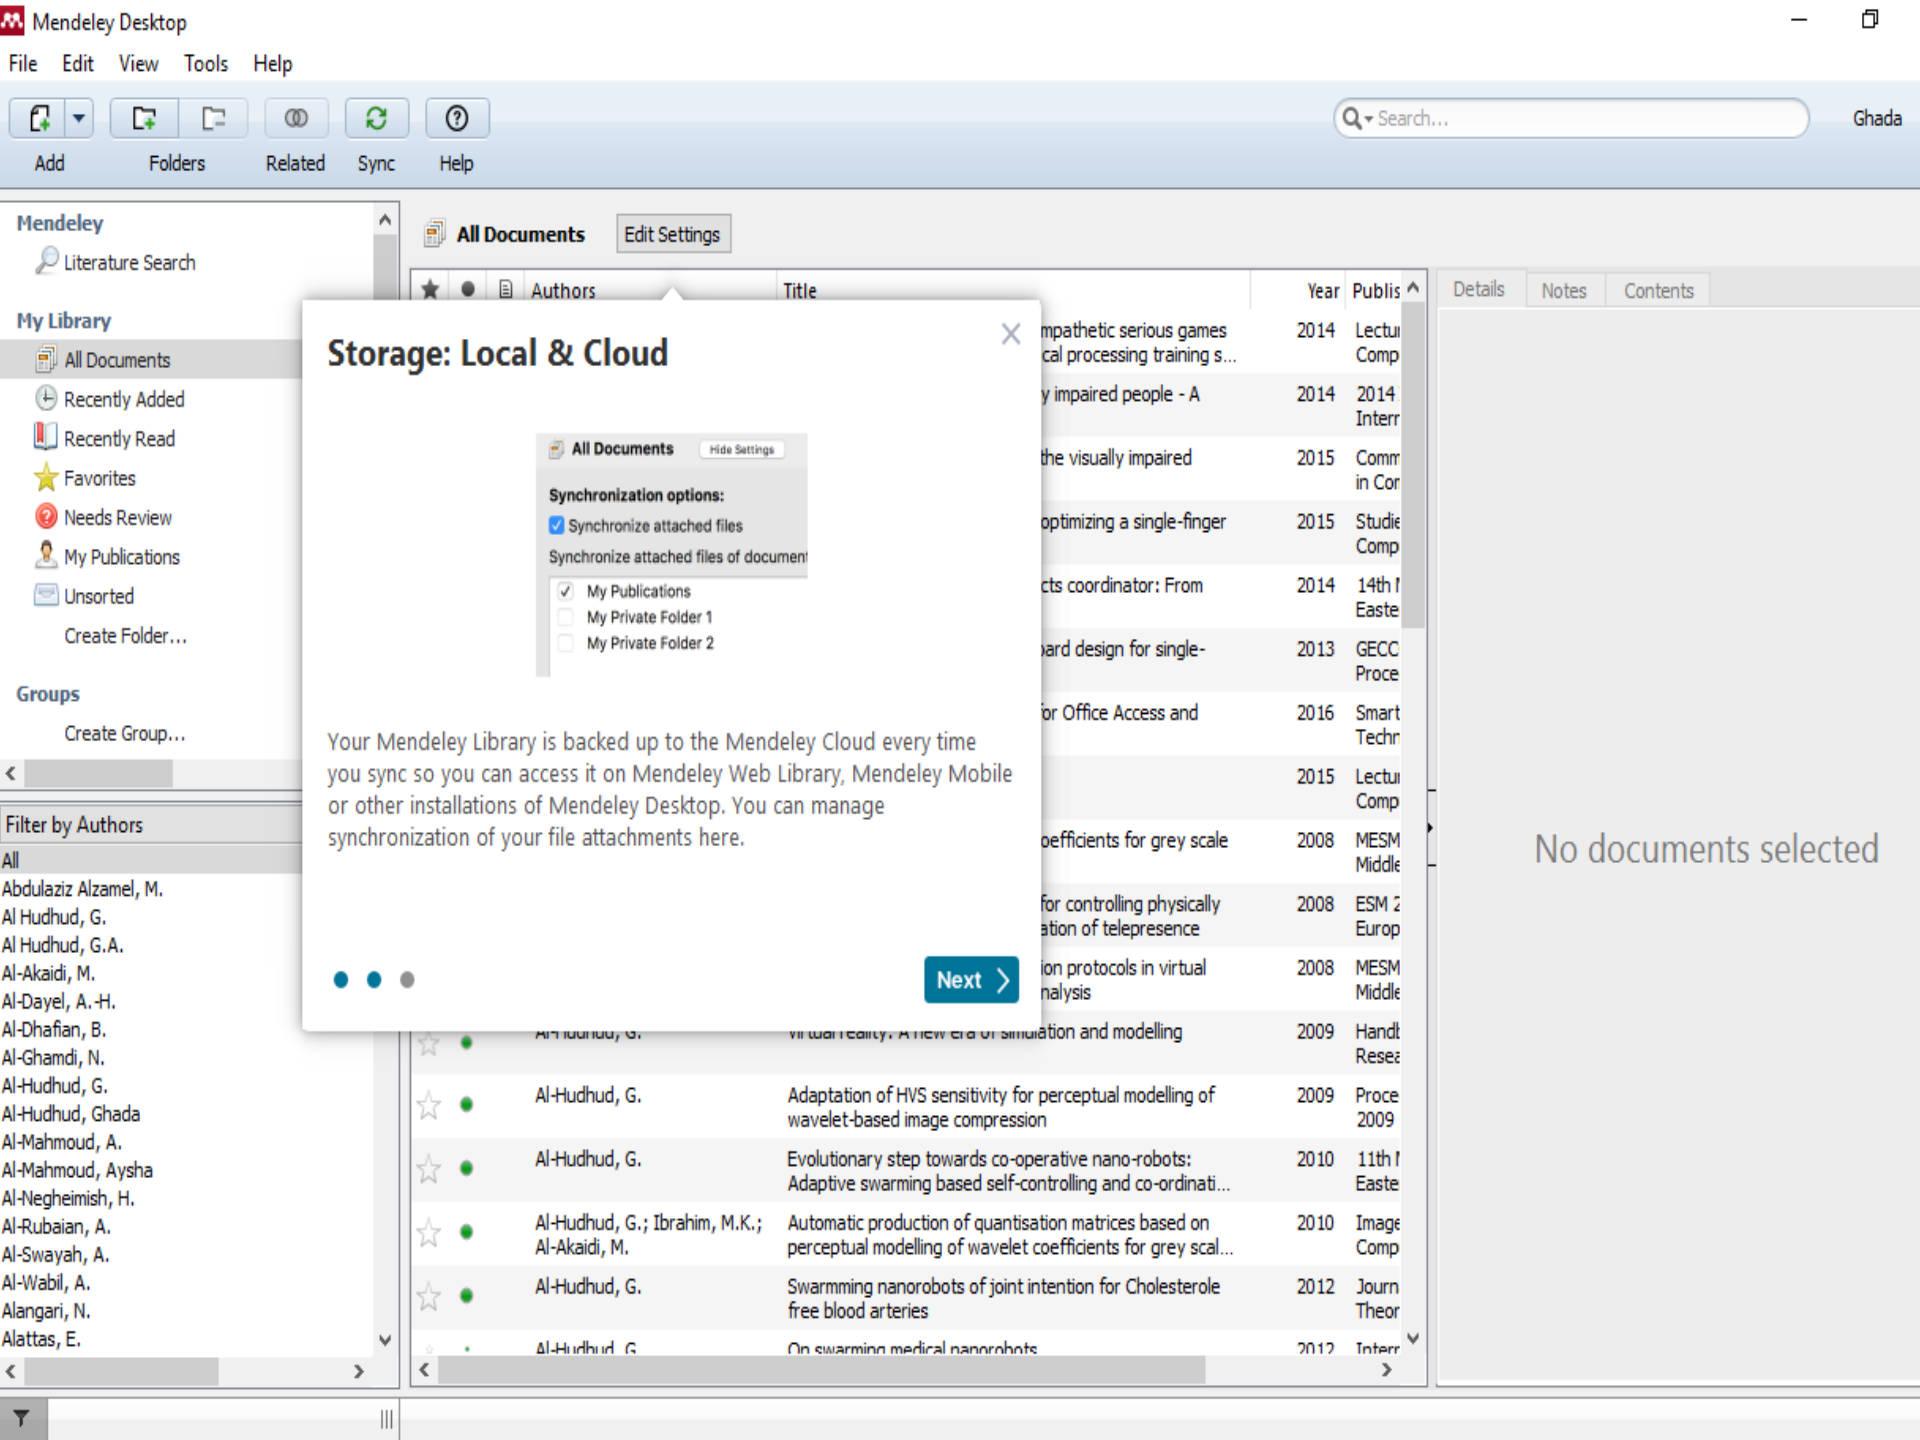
Mendeley Desktop

File Edit View Tools Help

Add Folders Related Sync Help

Search...

Ghada

Mendeley
Literature Search

My Library
All Documents
Recently Added
Recently Read
Favorites
Needs Review
My Publications
Unsorted
Create Folder...

Groups
Create Group...

Filter by Authors
All
Abdulaziz Alzamel, M.
Al Hudhud, G.
Al Hudhud, G.A.
Al-Akaidi, M.
Al-Dayel, A.-H.
Al-Dhafian, B.
Al-Ghamdi, N.
Al-Hudhud, G.
Al-Hudhud, Ghada
Al-Mahmoud, A.
Al-Mahmoud, Aysha
Al-Negheimish, H.
Al-Rubaian, A.
Al-Swayah, A.
Al-Wabil, A.
Alangari, N.
Alattas, E.

All Documents Edit Settings

Details Notes Contents

No documents selected

| | | Authors | Title | Year | Publis |
|---|---|---|---|---|---|
| | | | mpathetic serious games cal processing training s... | 2014 | Lectu Comp |
| | | | y impaired people - A | 2014 | 2014 Interr |
| | | | the visually impaired | 2015 | Comm in Cor |
| | | | optimizing a single-finger | 2015 | Studie Comp |
| | | | cts coordinator: From | 2014 | 14th I Easte |
| | | | ard design for single- | 2013 | GECC Proce |
| | | | or Office Access and | 2016 | Smart Techr |
| | | | | 2015 | Lectu Comp |
| | | | oefficients for grey scale | 2008 | MESM Middle |
| | | | for controlling physically ation of telepresence | 2008 | ESM 2 Europ |
| | | | ion protocols in virtual nalysis | 2008 | MESM Middle |
| | | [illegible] | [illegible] simulation and modelling | 2009 | Handt Resea |
| | | Al-Hudhud, G. | Adaptation of HVS sensitivity for perceptual modelling of wavelet-based image compression | 2009 | Proce 2009 |
| | | Al-Hudhud, G. | Evolutionary step towards co-operative nano-robots: Adaptive swarming based self-controlling and co-ordinati... | 2010 | 11th I Easte |
| | | Al-Hudhud, G.; Ibrahim, M.K.; Al-Akaidi, M. | Automatic production of quantisation matrices based on perceptual modelling of wavelet coefficients for grey scal... | 2010 | Image Comp |
| | | Al-Hudhud, G. | Swarmming nanorobots of joint intention for Cholesterole free blood arteries | 2012 | Journ Theor |
| | | Al-Hudhud, G. | On swarming medical nanorobots | 2012 | Interr |

Storage: Local & Cloud

All Documents Hide Settings
Synchronization options:
Synchronize attached files
Synchronize attached files of document
My Publications
My Private Folder 1
My Private Folder 2

Your Mendeley Library is backed up to the Mendeley Cloud every time you sync so you can access it on Mendeley Web Library, Mendeley Mobile or other installations of Mendeley Desktop. You can manage synchronization of your file attachments here.

Next